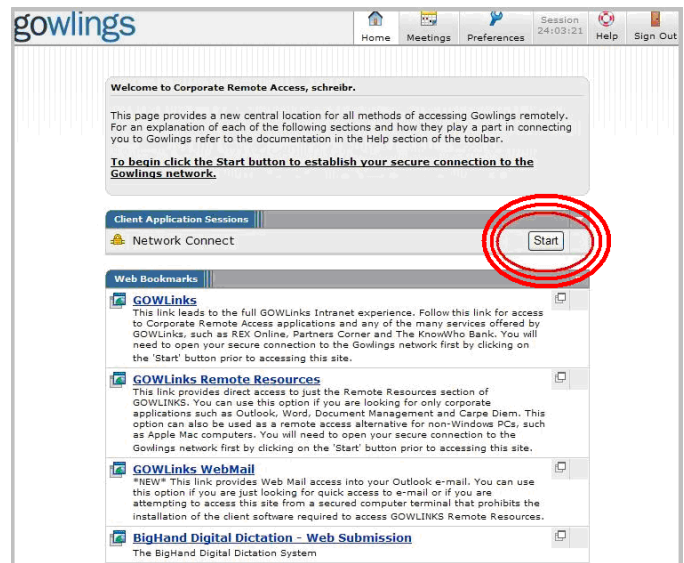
gowlings

Home | Meetings | Preferences | Session 24:03:21 | Help | Sign Out

Welcome to Corporate Remote Access, schreibr.

This page provides a new central location for all methods of accessing Gowlings remotely. For an explanation of each of the following sections and how they play a part in connecting you to Gowlings refer to the documentation in the Help section of the toolbar.

To begin click the Start button to establish your secure connection to the Gowlings network.

Client Application Sessions

Network Connect

Start

Web Bookmarks

GOWLinks
This link leads to the full GOWLinks Intranet experience. Follow this link for access to Corporate Remote Access applications and any of the many services offered by GOWLinks, such as REX Online, Partners Corner and The KnowWho Bank. You will need to open your secure connection to the Gowlings network first by clicking on the 'Start' button prior to accessing this site.

GOWLinks Remote Resources
This link provides direct access to just the Remote Resources section of GOWLINKS. You can use this option if you are looking for only corporate applications such as Outlook, Word, Document Management and Carpe Diem. This option can also be used as a remote access alternative for non-Windows PCs, such as Apple Mac computers. You will need to open your secure connection to the Gowlings network first by clicking on the 'Start' button prior to accessing this site.

GOWLinks WebMail
*NEW* This link provides Web Mail access into your Outlook e-mail. You can use this option if you are just looking for quick access to e-mail or if you are attempting to access this site from a secured computer terminal that prohibits the installation of the client software required to access GOWLINKS Remote Resources.

BigHand Digital Dictation - Web Submission
The BigHand Digital Dictation System